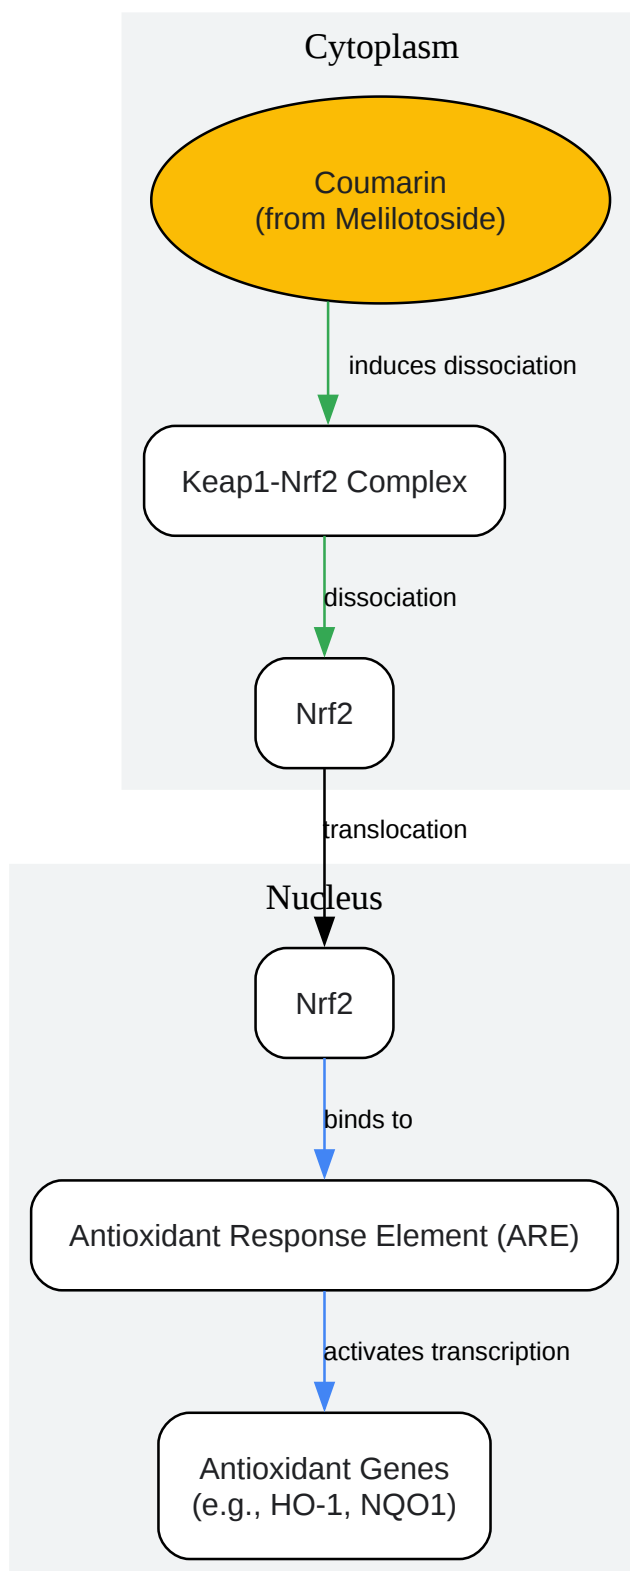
Cytoplasm

Coumarin
(from Melilotoside)

induces dissociation

Keap1-Nrf2 Complex

dissociation

Nrf2

translocation

Nucleus

Nrf2

binds to

Antioxidant Response Element (ARE)

activates transcription

Antioxidant Genes
(e.g., HO-1, NQO1)